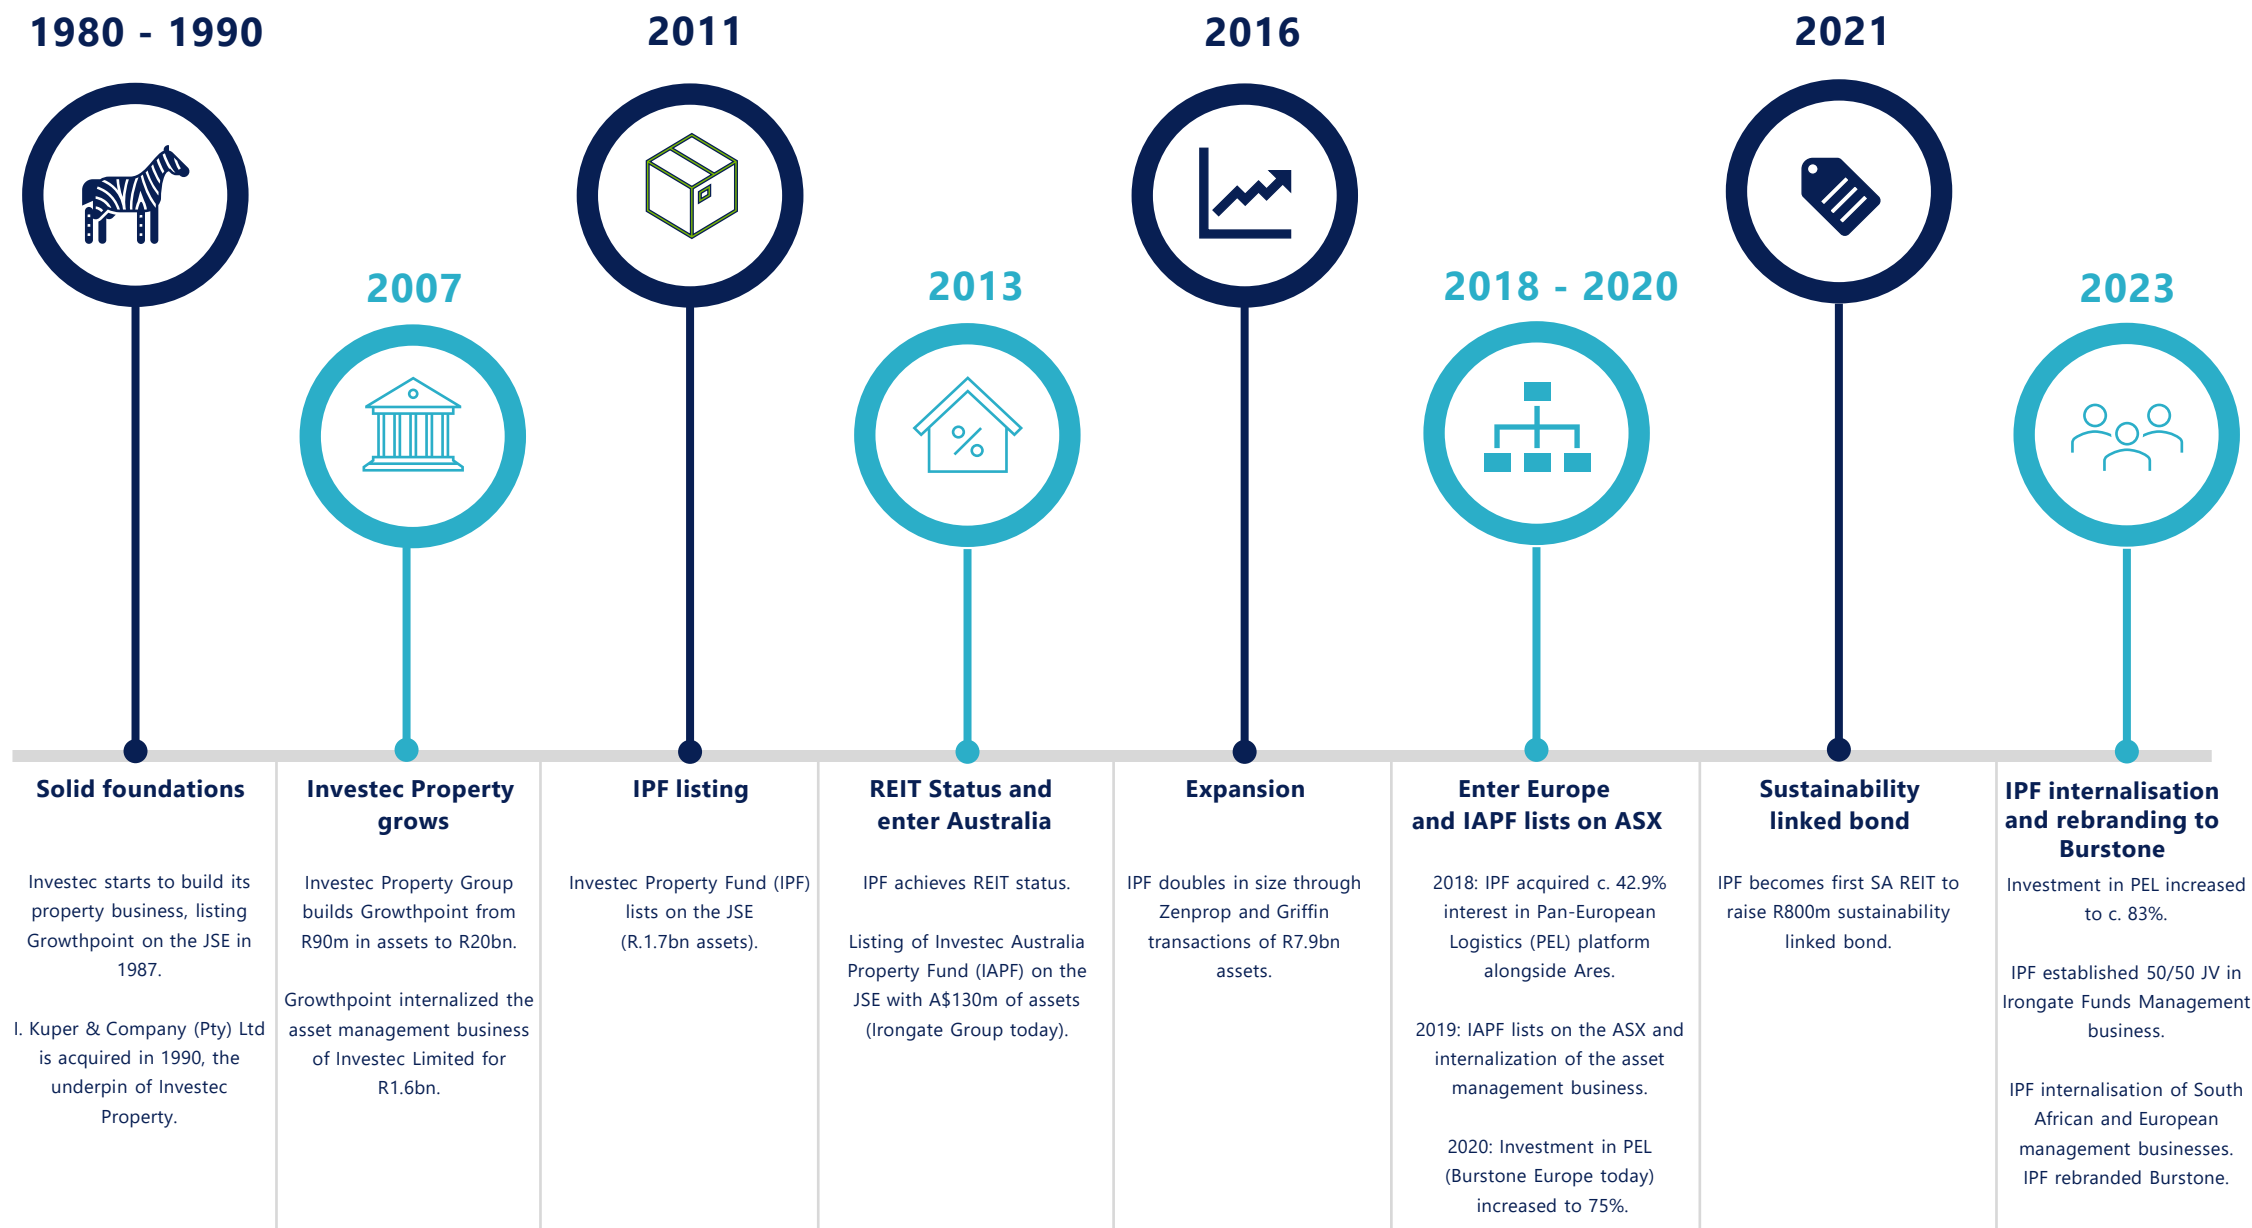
1980 - 1990

2007

2011

2013

2016

2018 - 2020

2021

2023

Solid foundations

Investec starts to build its property business, listing Growthpoint on the JSE in 1987.

I. Kuper & Company (Pty) Ltd is acquired in 1990, the underpin of Investec Property.

Investec Property grows

Investec Property Group builds Growthpoint from R90m in assets to R20bn.

Growthpoint internalized the asset management business of Investec Limited for R1.6bn.

IPF listing

Investec Property Fund (IPF) lists on the JSE (R.1.7bn assets).

REIT Status and enter Australia

IPF achieves REIT status.

Listing of Investec Australia Property Fund (IAPF) on the JSE with A$130m of assets (Irongate Group today).

Expansion

IPF doubles in size through Zenprop and Griffin transactions of R7.9bn assets.

Enter Europe and IAPF lists on ASX

2018: IPF acquired c. 42.9% interest in Pan-European Logistics (PEL) platform alongside Ares.

2019: IAPF lists on the ASX and internalization of the asset management business.

2020: Investment in PEL (Burstone Europe today) increased to 75%.

Sustainability linked bond

IPF becomes first SA REIT to raise R800m sustainability linked bond.

IPF internalisation and rebranding to Burstone

Investment in PEL increased to c. 83%.

IPF established 50/50 JV in Irongate Funds Management business.

IPF internalisation of South African and European management businesses. IPF rebranded Burstone.